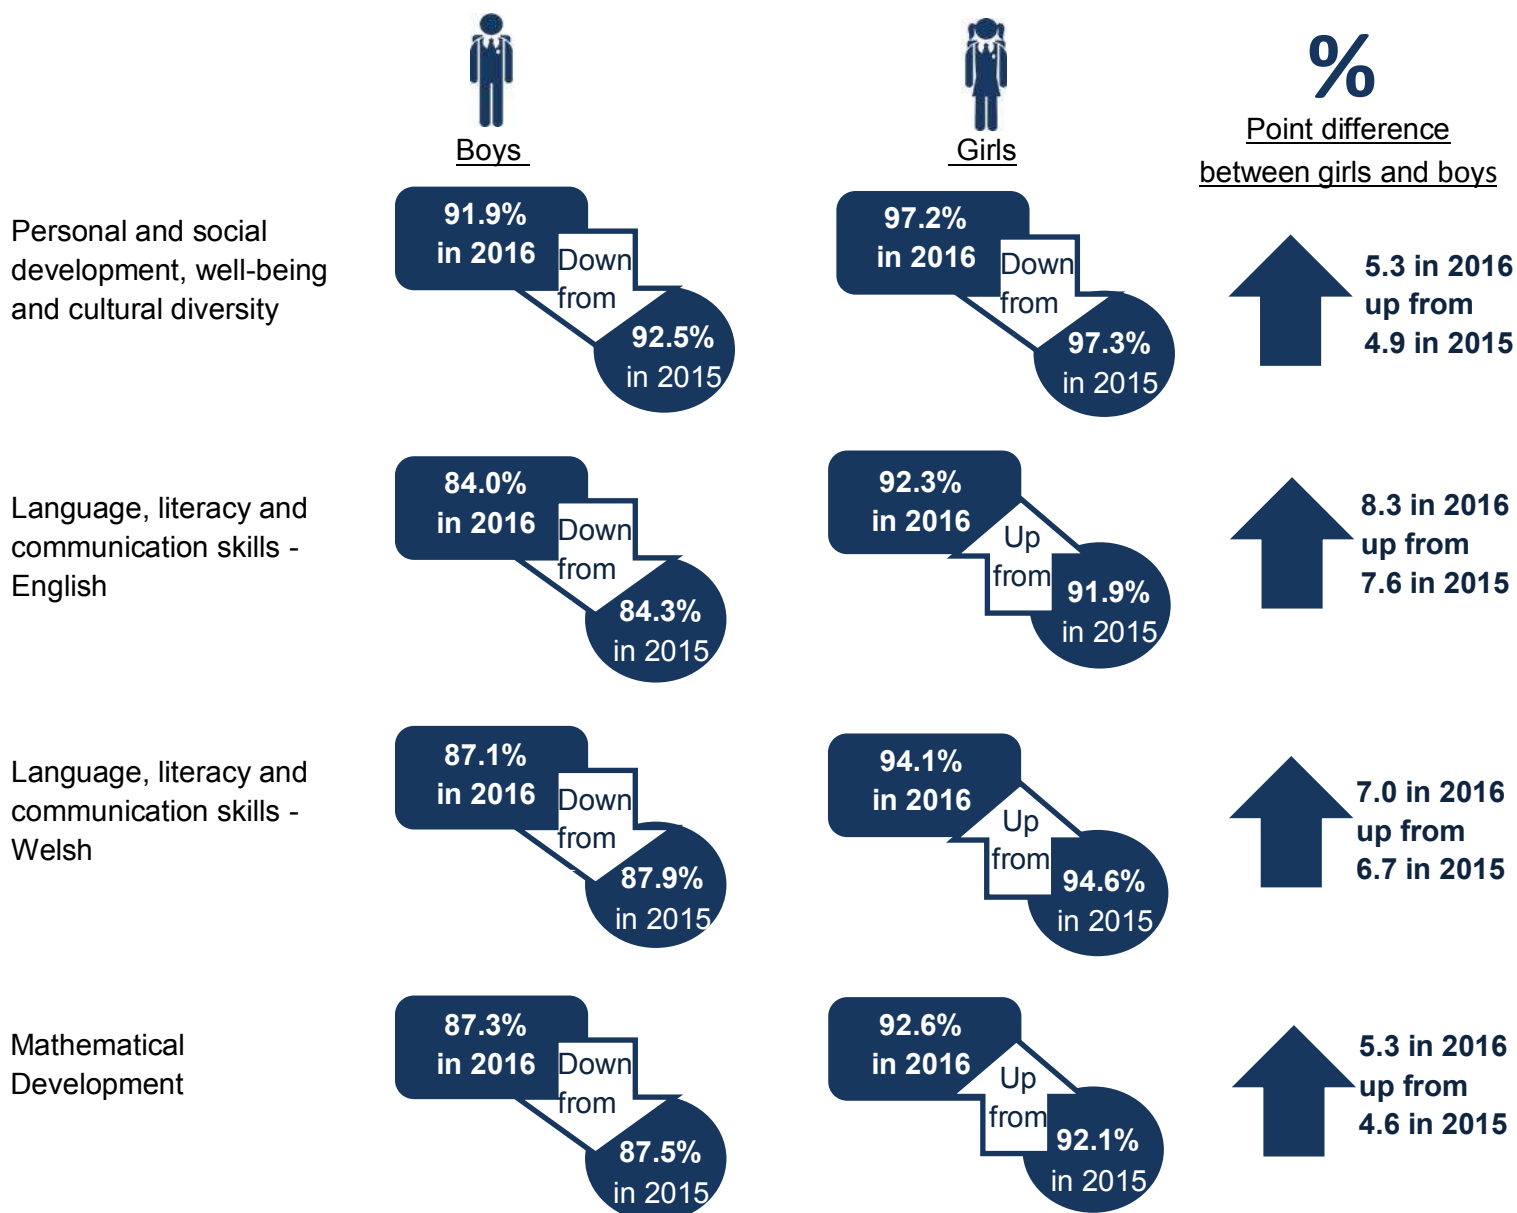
Boys

Girls

%
Point difference between girls and boys

Personal and social development, well-being and cultural diversity

91.9% in 2016 Down from 92.5% in 2015

97.2% in 2016 Down from 97.3% in 2015

5.3 in 2016 up from 4.9 in 2015

Language, literacy and communication skills - English

84.0% in 2016 Down from 84.3% in 2015

92.3% in 2016 Up from 91.9% in 2015

8.3 in 2016 up from 7.6 in 2015

Language, literacy and communication skills - Welsh

87.1% in 2016 Down from 87.9% in 2015

94.1% in 2016 Up from 94.6% in 2015

7.0 in 2016 up from 6.7 in 2015

Mathematical Development

87.3% in 2016 Down from 87.5% in 2015

92.6% in 2016 Up from 92.1% in 2015

5.3 in 2016 up from 4.6 in 2015